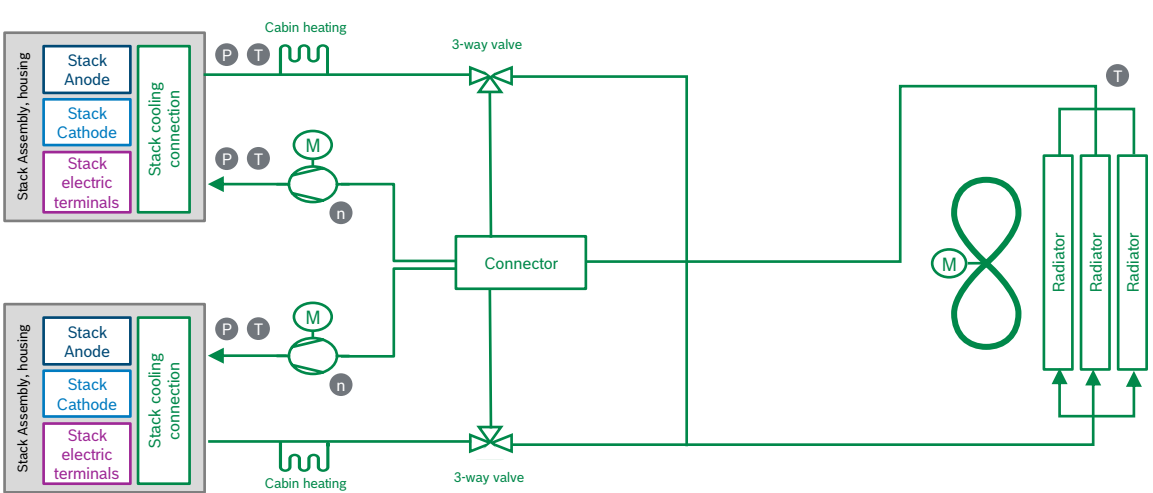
Stack Assembly, housing

Stack Anode

Stack Cathode

Stack electric terminals

Stack cooling connection

P T

Cabin heating

3-way valve

P T

M

n

Connector

T

M

Radiator

Radiator

Radiator

Stack Assembly, housing

Stack Anode

Stack Cathode

Stack electric terminals

Stack cooling connection

P T

M

n

3-way valve

Cabin heating